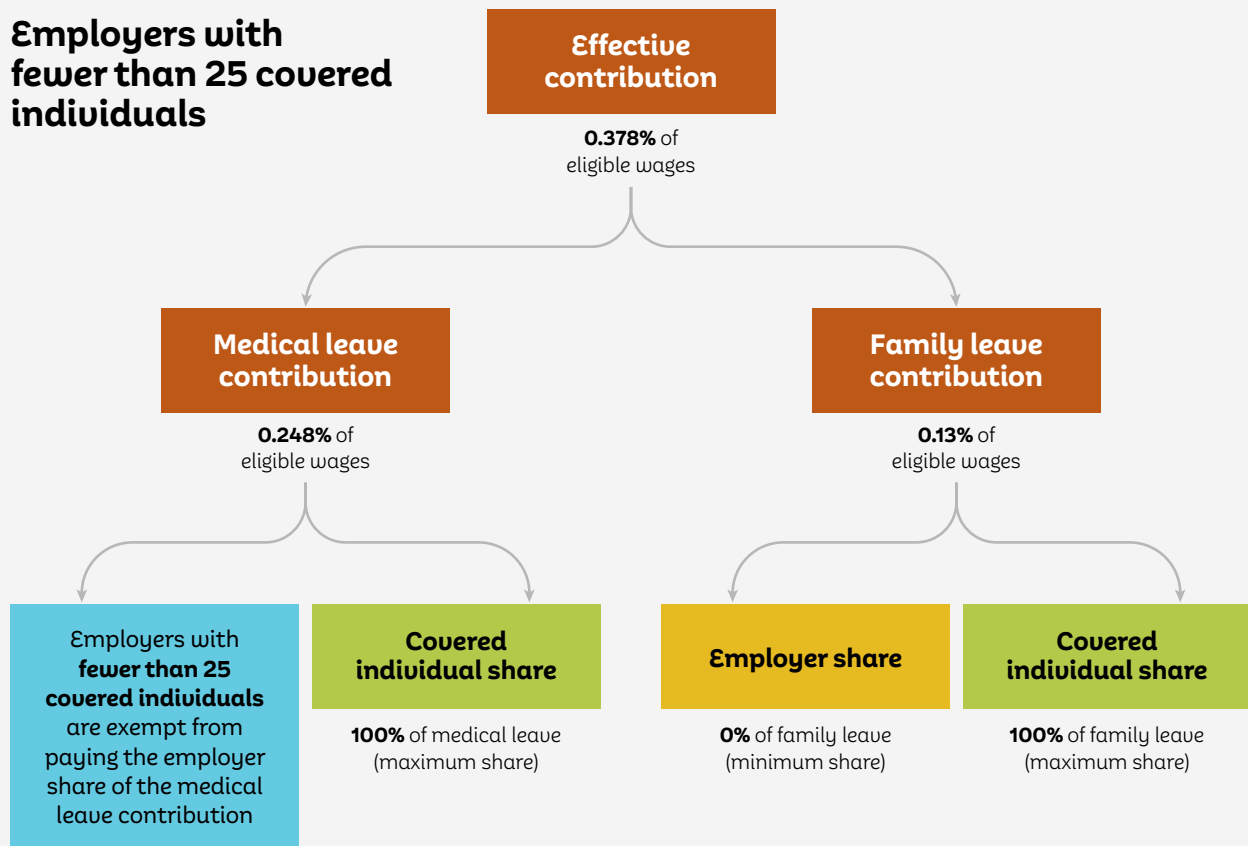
Employers with fewer than 25 covered individuals

Effective contribution

**0.378%** of eligible wages

Medical leave contribution

**0.248%** of eligible wages

Family leave contribution

**0.13%** of eligible wages

Employers with **fewer than 25 covered individuals** are exempt from paying the employer share of the medical leave contribution

Covered individual share

**100%** of medical leave (maximum share)

Employer share

**0%** of family leave (minimum share)

Covered individual share

**100%** of family leave (maximum share)